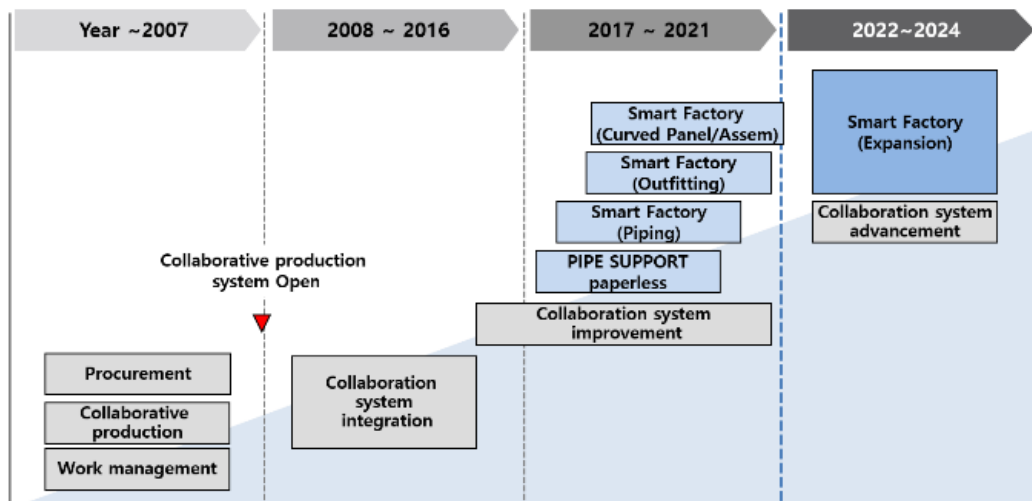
Year ~2007

2008 ~ 2016

2017 ~ 2021

2022~2024

Smart Factory (Curved Panel/Assem)

Smart Factory (Outfitting)

Smart Factory (Piping)

PIPE SUPPORT paperless

Smart Factory (Expansion)

Collaboration system advancement

Collaborative production system Open

Collaboration system improvement

Procurement

Collaborative production

Work management

Collaboration system integration